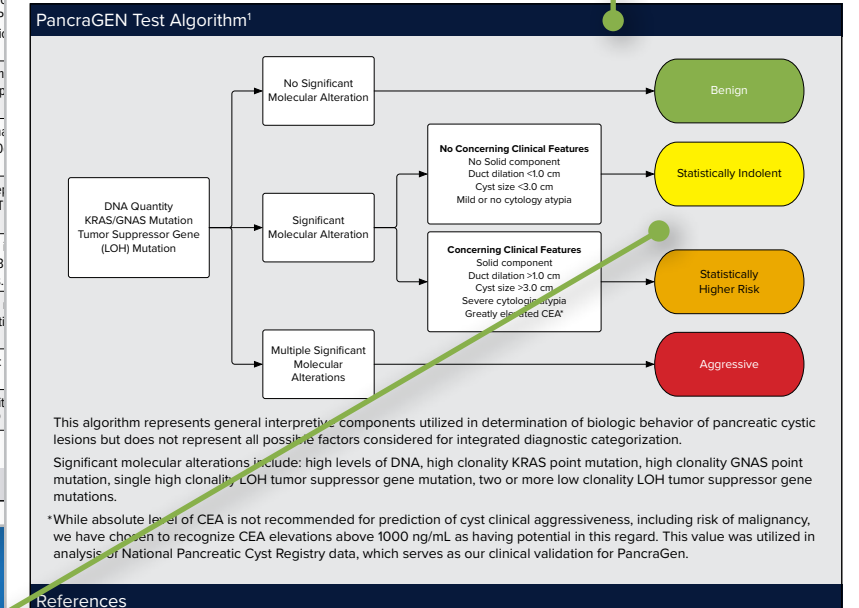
PancraGEN Test Algorithm¹

DNA Quantity
KRAS/GNAS Mutation
Tumor Suppressor Gene (LOH) Mutation

No Significant Molecular Alteration

Significant Molecular Alteration

Multiple Significant Molecular Alterations

No Concerning Clinical Features
No Solid component
Duct dilation <1.0 cm
Cyst size <3.0 cm
Mild or no cytology atypia

Concerning Clinical Features
Solid component
Duct dilation >1.0 cm
Cyst size >3.0 cm
Severe cytologic atypia
Greatly elevated CEA*

Benign

Statistically Indolent

Statistically Higher Risk

Aggressive

This algorithm represents general interpretive components utilized in determination of biologic behavior of pancreatic cystic lesions but does not represent all possible factors considered for integrated diagnostic categorization.

Significant molecular alterations include: high levels of DNA, high clonality KRAS point mutation, high clonality GNAS point mutation, single high clonality LOH tumor suppressor gene mutation, two or more low clonality LOH tumor suppressor gene mutations.

*While absolute level of CEA is not recommended for prediction of cyst clinical aggressiveness, including risk of malignancy, we have chosen to recognize CEA elevations above 1000 ng/mL as having potential in this regard. This value was utilized in analysis of National Pancreatic Cyst Registry data, which serves as our clinical validation for PancraGen.

References